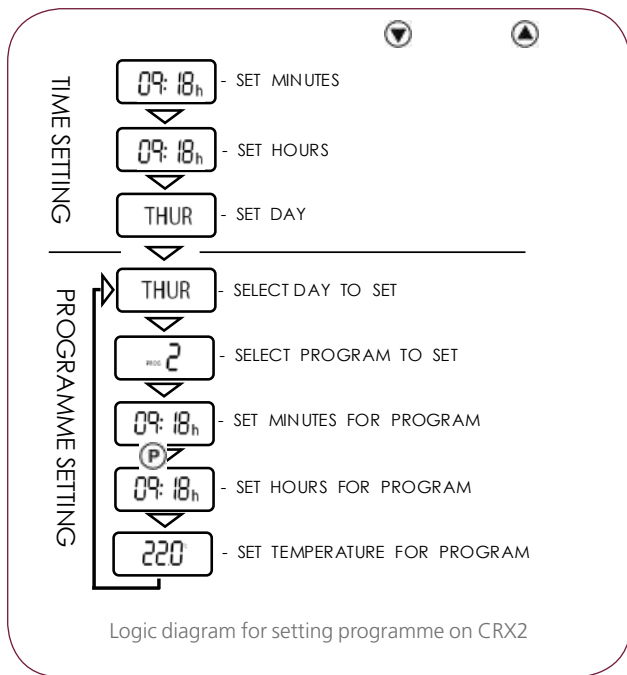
TIME SETTING

09:18h - SET MINUTES

09:18h - SET HOURS

THUR - SET DAY

PROGRAMME SETTING

THUR - SELECT DAY TO SET

PROG 2 - SELECT PROGRAM TO SET

09:18h - SET MINUTES FOR PROGRAM

P

09:18h - SET HOURS FOR PROGRAM

220 - SET TEMPERATURE FOR PROGRAM

Logic diagram for setting programme on CRX2